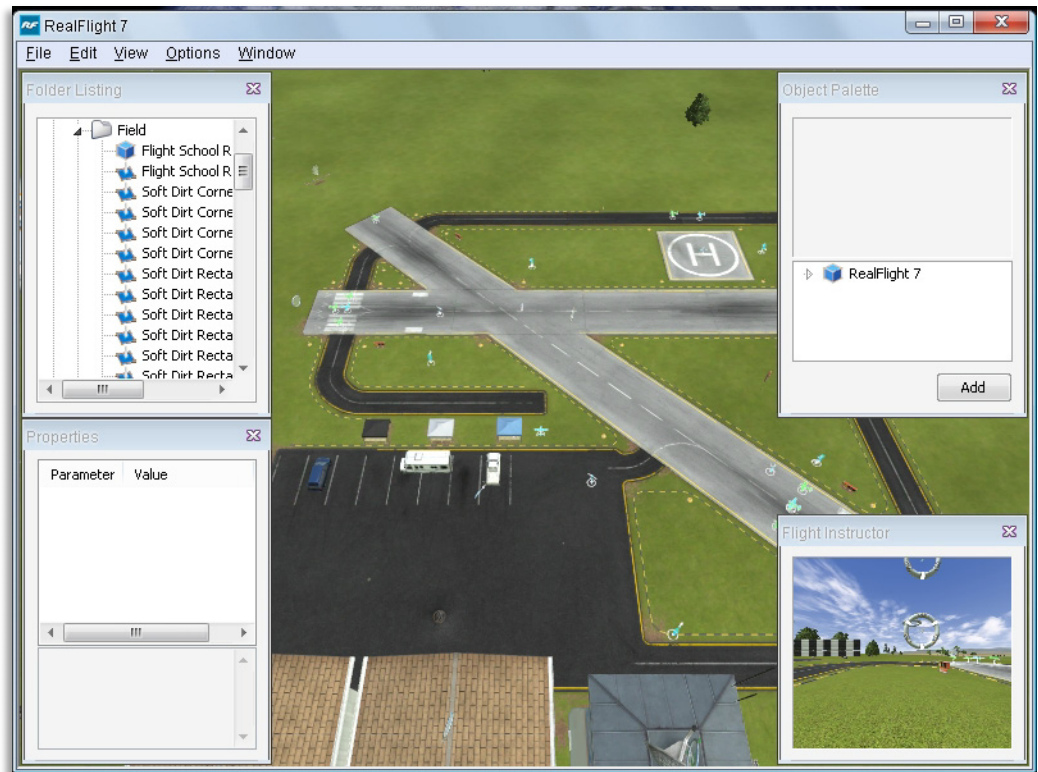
RF RealFlight 7

File Edit View Options Window

Folder Listing

Field
Flight School R
Flight School R
Soft Dirt Corne
Soft Dirt Corne
Soft Dirt Corne
Soft Dirt Corne
Soft Dirt Recta
Soft Dirt Recta
Soft Dirt Recta
Soft Dirt Recta
Soft Dirt Recta
Soft Dirt Recta

Properties

| Parameter | Value |
|---|---|

Object Palette

RealFlight 7

Add

Flight Instructor